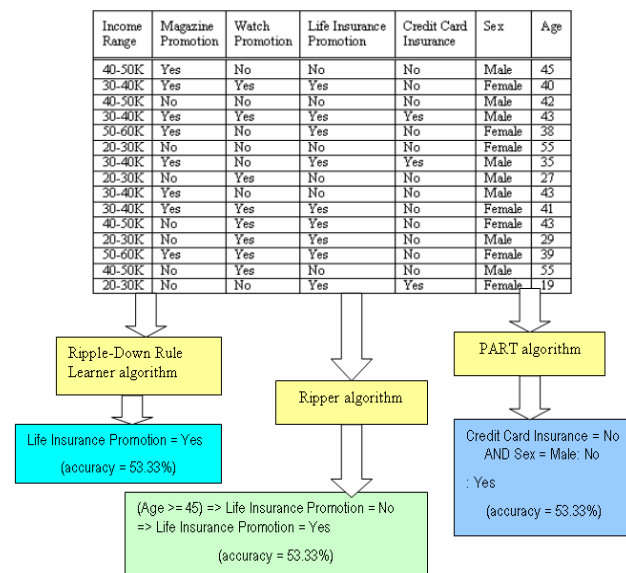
| Income Range | Magazine Promotion | Watch Promotion | Life Insurance Promotion | Credit Card Insurance | Sex | Age |
|---|---|---|---|---|---|---|
| 40-50K | Yes | No | No | No | Male | 45 |
| 30-40K | Yes | Yes | Yes | No | Female | 40 |
| 40-50K | No | No | No | No | Male | 42 |
| 30-40K | Yes | Yes | Yes | Yes | Male | 43 |
| 50-60K | Yes | No | Yes | No | Female | 38 |
| 20-30K | No | No | No | No | Female | 55 |
| 30-40K | Yes | No | Yes | Yes | Male | 35 |
| 20-30K | No | Yes | No | No | Male | 27 |
| 30-40K | Yes | No | No | No | Male | 43 |
| 30-40K | Yes | Yes | Yes | No | Female | 41 |
| 40-50K | No | Yes | Yes | No | Female | 43 |
| 20-30K | No | Yes | Yes | No | Male | 29 |
| 50-60K | Yes | Yes | Yes | No | Female | 39 |
| 40-50K | No | Yes | No | No | Male | 55 |
| 20-30K | No | No | Yes | Yes | Female | 19 |

Ripple-Down Rule Learner algorithm

Life Insurance Promotion = Yes

(accuracy = 53.33%)

Ripper algorithm

(Age >= 45) => Life Insurance Promotion = No
=> Life Insurance Promotion = Yes

(accuracy = 53.33%)

PART algorithm

Credit Card Insurance = No AND Sex = Male: No

: Yes

(accuracy = 53.33%)